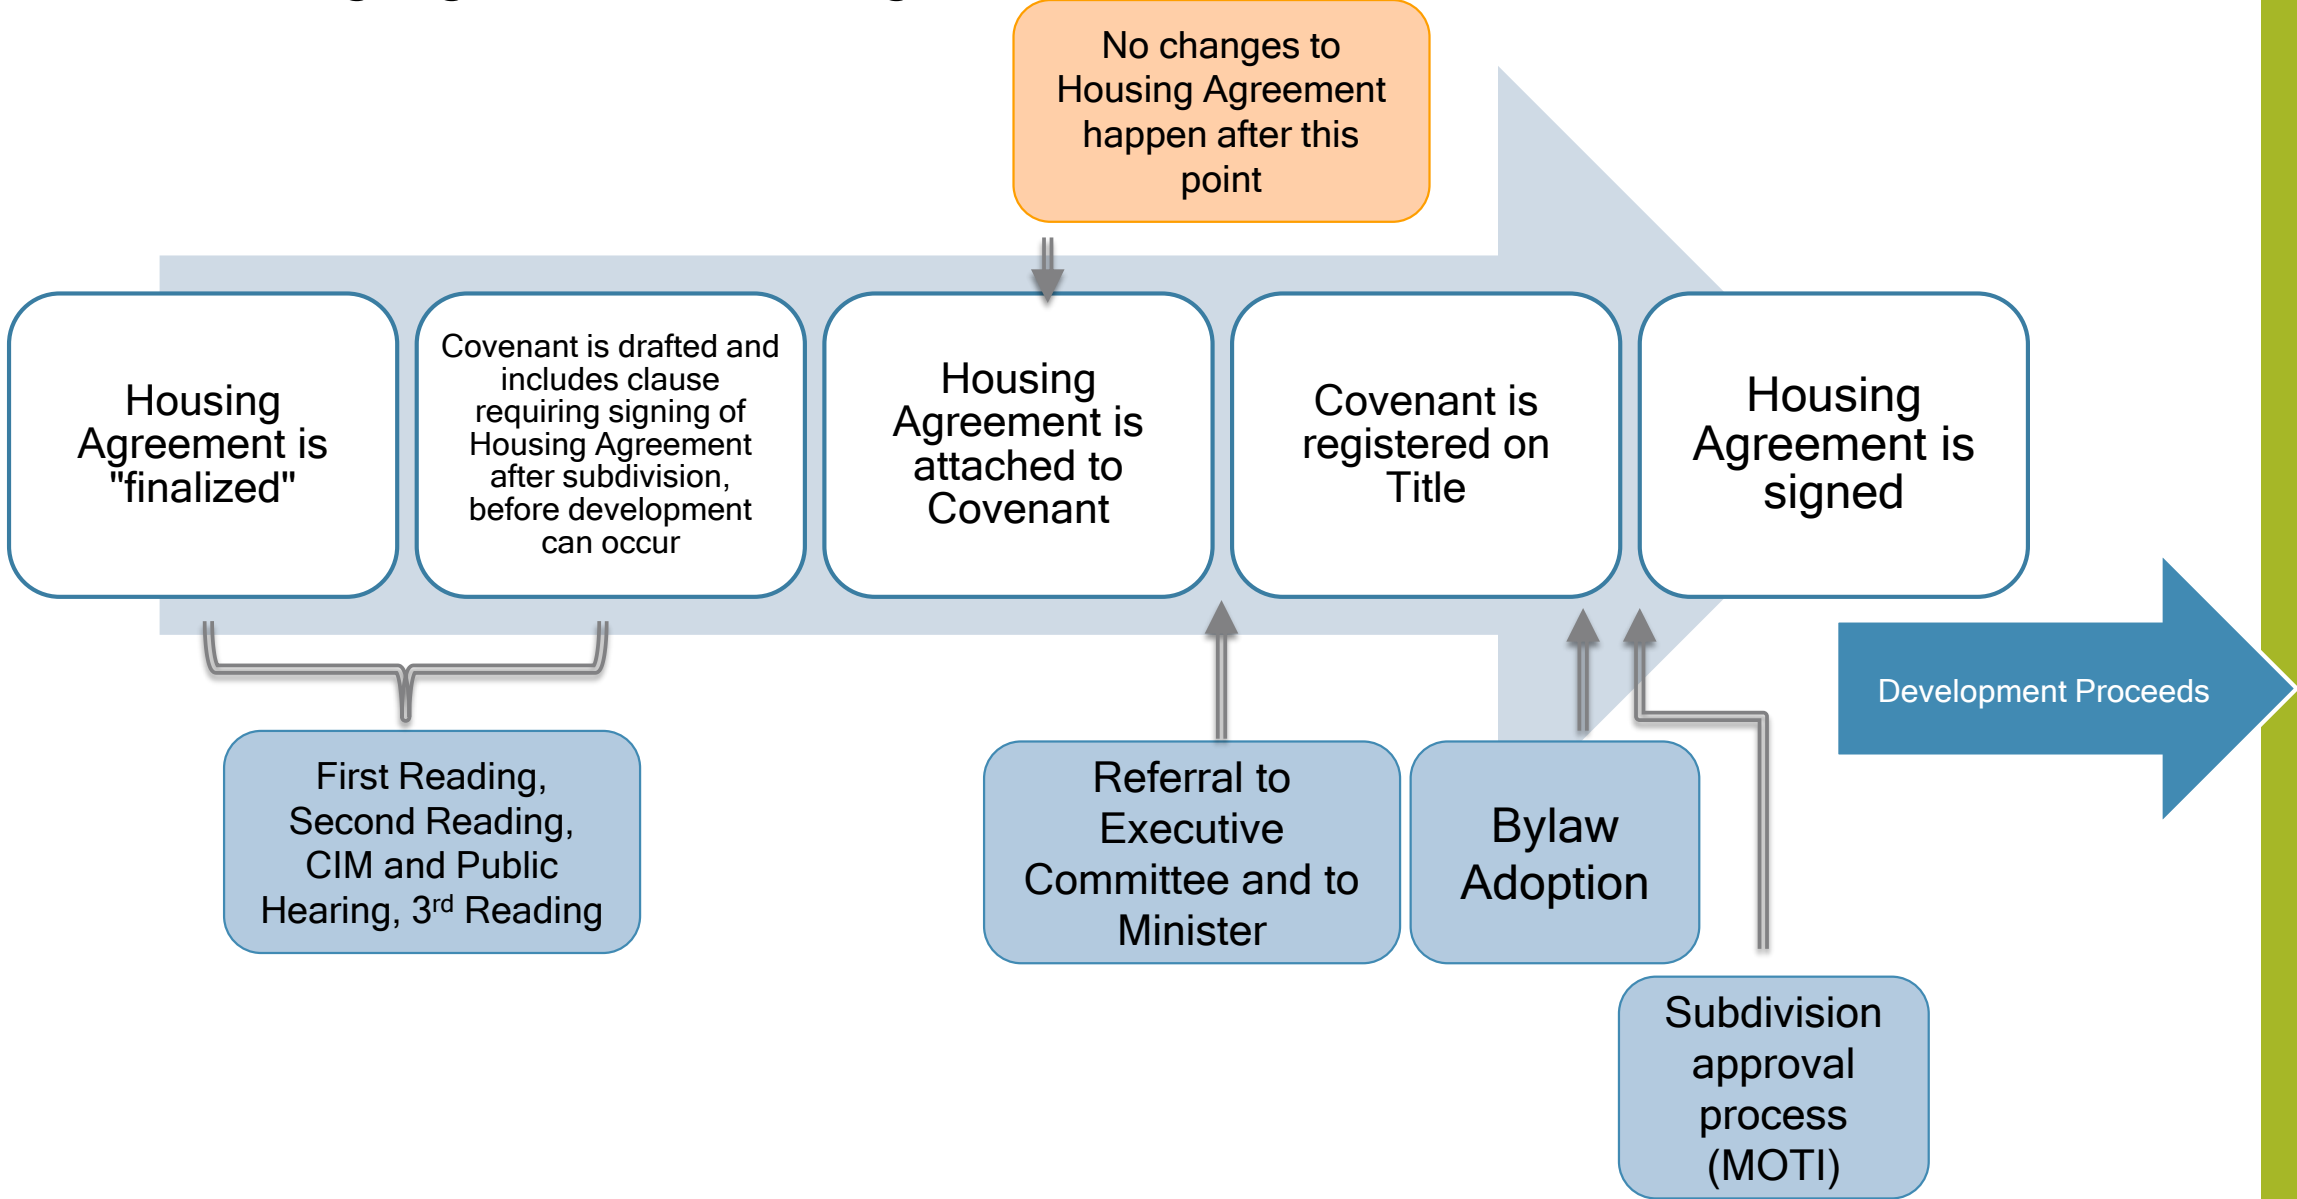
No changes to Housing Agreement happen after this point

Housing Agreement is "finalized"

Covenant is drafted and includes clause requiring signing of Housing Agreement after subdivision, before development can occur

Housing Agreement is attached to Covenant

Covenant is registered on Title

Housing Agreement is signed

Development Proceeds

First Reading, Second Reading, CIM and Public Hearing, 3$^{rd}$ Reading

Referral to Executive Committee and to Minister

Bylaw Adoption

Subdivision approval process (MOTI)